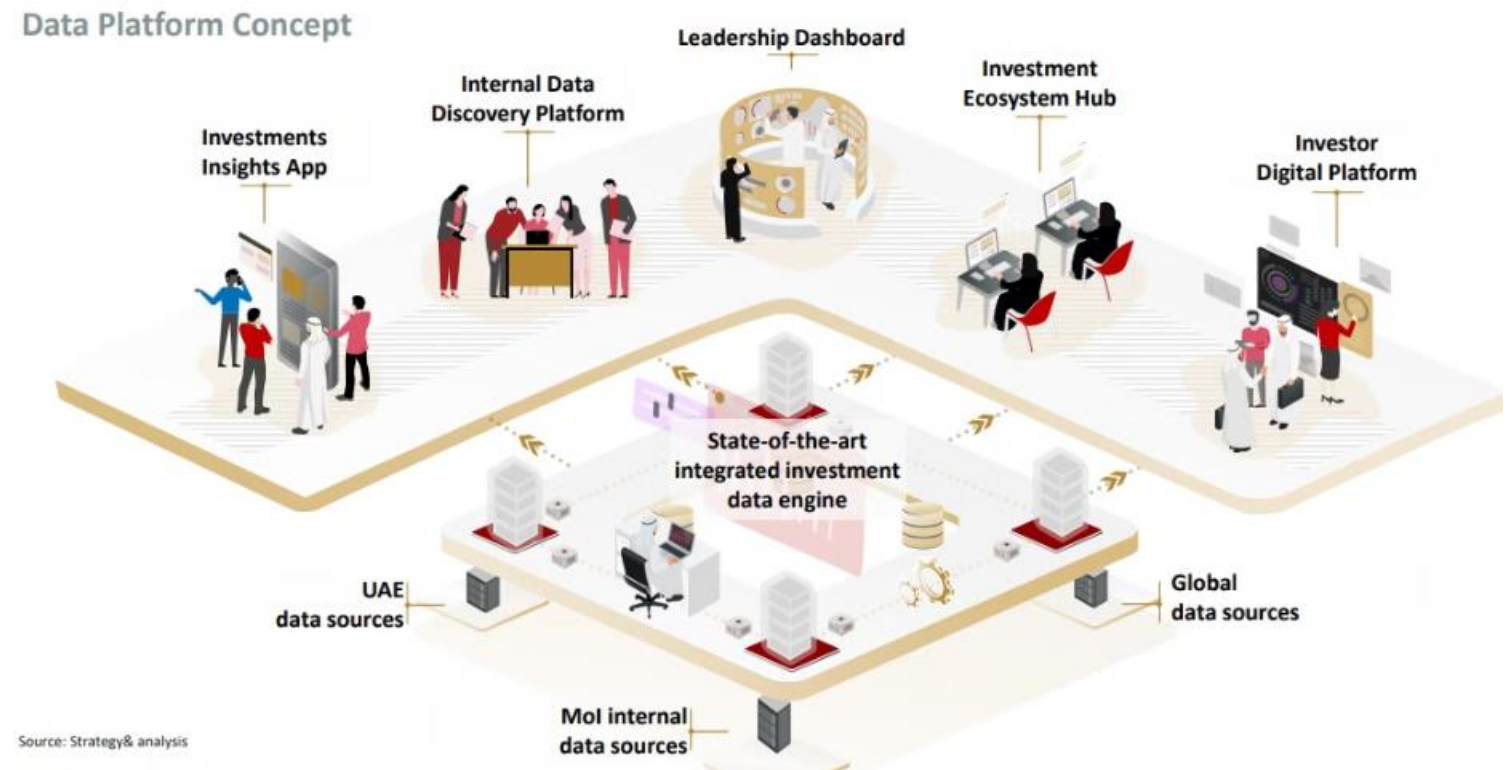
Data Platform Concept

Leadership Dashboard

Internal Data Discovery Platform

Investment Ecosystem Hub

Investments Insights App

Investor Digital Platform

State-of-the-art integrated investment data engine

UAE data sources

Global data sources

MoI internal data sources

Source: Strategy& analysis